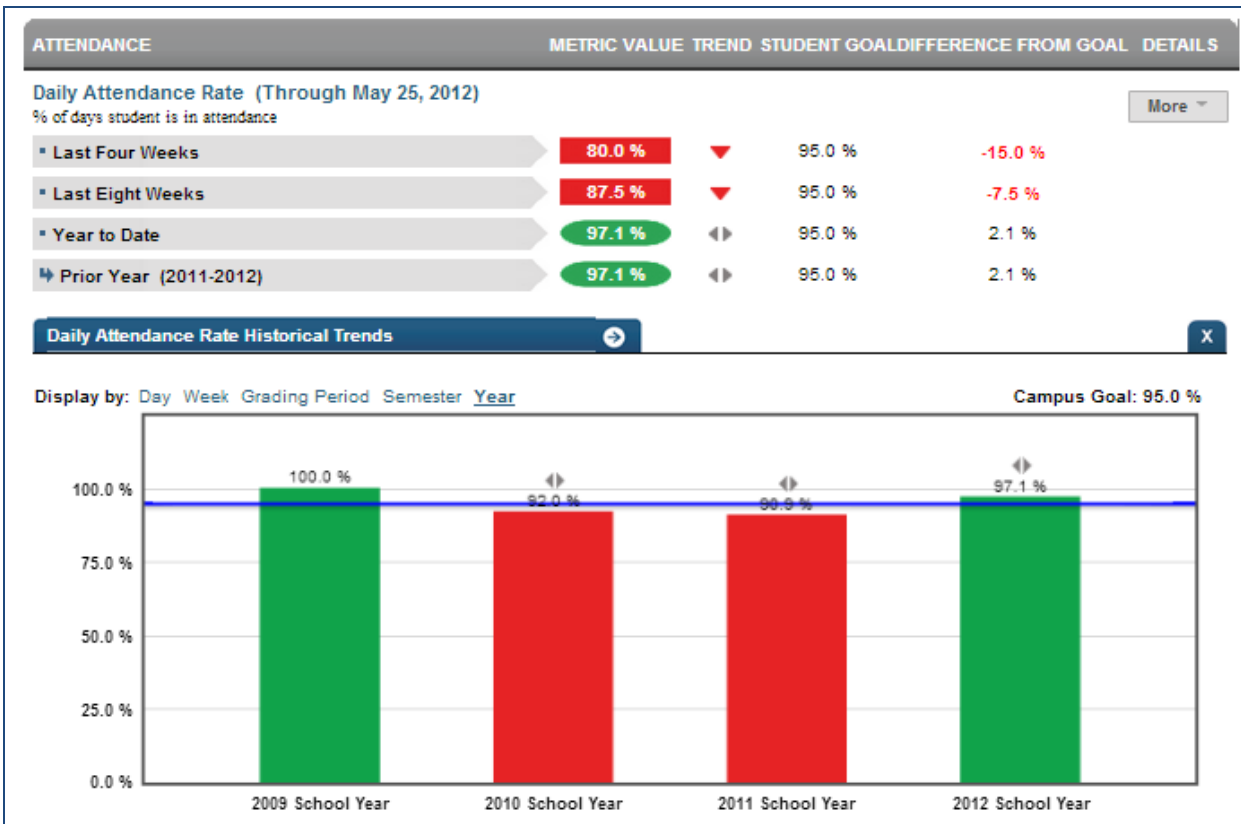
| ATTENDANCE | METRIC VALUE | TREND | STUDENT GOAL | DIFFERENCE FROM GOAL | DETAILS |
|---|---|---|---|---|---|

Daily Attendance Rate (Through May 25, 2012)
% of days student is in attendance

More

| | | | | |
|---|---|---|---|---|
| Last Four Weeks | 80.0 % | | 95.0 % | -15.0 % |
| Last Eight Weeks | 87.5 % | | 95.0 % | -7.5 % |
| Year to Date | 97.1 % | | 95.0 % | 2.1 % |
| Prior Year (2011-2012) | 97.1 % | | 95.0 % | 2.1 % |

Daily Attendance Rate Historical Trends

X

Display by: Day Week Grading Period Semester Year

Campus Goal: 95.0 %

100.0 %
75.0 %
50.0 %
25.0 %
0.0 %

100.0 %
92.0 %
90.9 %
97.1 %

2009 School Year
2010 School Year
2011 School Year
2012 School Year